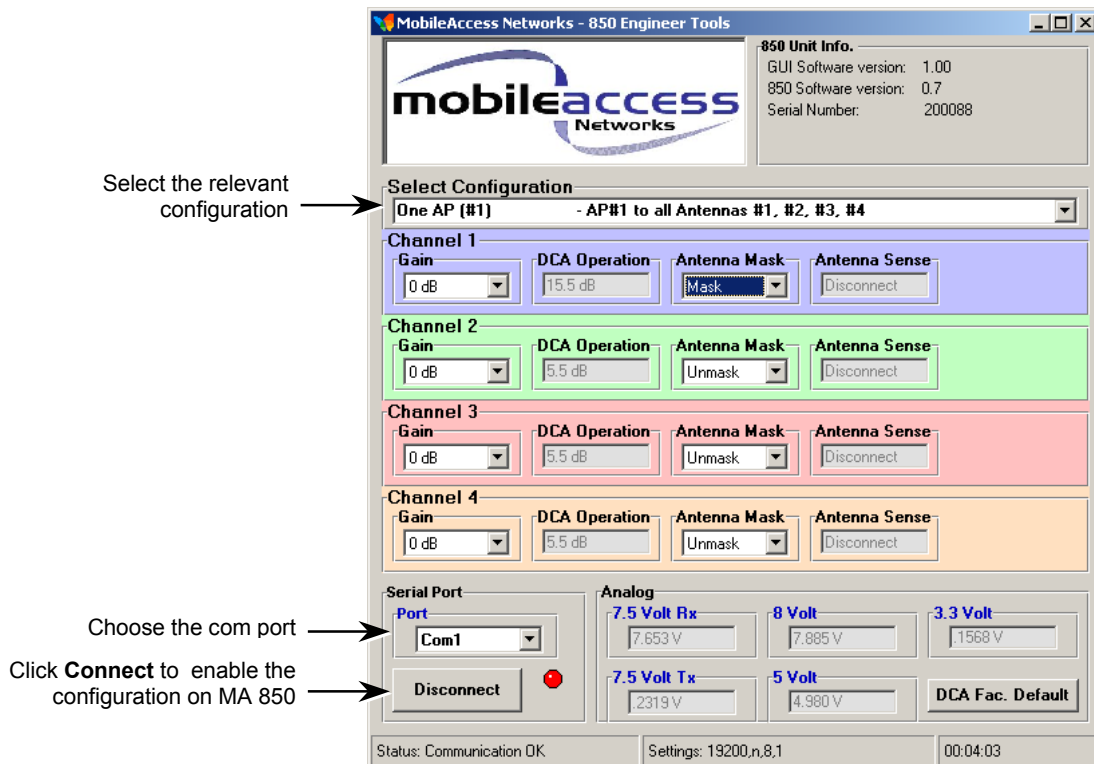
Select the relevant configuration

Choose the com port

Click **Connect** to enable the configuration on MA 850

MobileAccess Networks - 850 Engineer Tools

mobileaccess Networks

850 Unit Info.
GUI Software version: 1.00
850 Software version: 0.7
Serial Number: 200088

Select Configuration
One AP (#1) - AP#1 to all Antennas #1, #2, #3, #4

Channel 1
Gain
0 dB
DCA Operation
15.5 dB
Antenna Mask
Mask
Antenna Sense
Disconnect

Channel 2
Gain
0 dB
DCA Operation
5.5 dB
Antenna Mask
Unmask
Antenna Sense
Disconnect

Channel 3
Gain
0 dB
DCA Operation
5.5 dB
Antenna Mask
Unmask
Antenna Sense
Disconnect

Channel 4
Gain
0 dB
DCA Operation
5.5 dB
Antenna Mask
Unmask
Antenna Sense
Disconnect

Serial Port
Port
Com1
Disconnect

Analog
7.5 Volt Rx
7.653 V
8 Volt
7.885 V
3.3 Volt
.1568 V
7.5 Volt Tx
.2319 V
5 Volt
4.980 V
DCA Fac. Default

Status: Communication OK
Settings: 19200,n,8,1
00:04:03